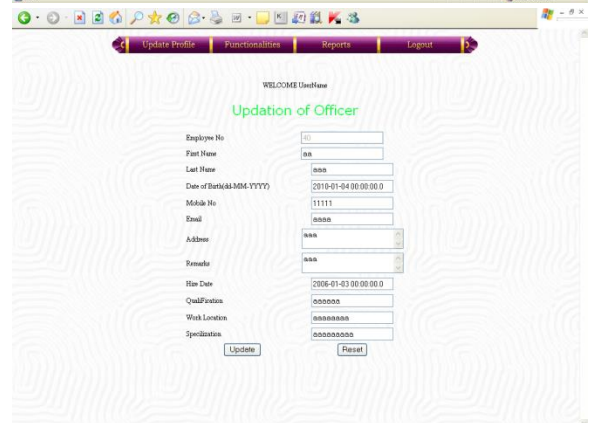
Update Profile Functionalities Reports Logout

WELCOME UserName

Updation of Officer

Employee No 40

First Name aa

Last Name aaa

Date of Birth(dd-MM-YYYY) 2010-01-04 00:00:00.0

Mobile No 11111

Email aaaa

Address aaa

Remarks aaa

Hire Date 2006-01-03 00:00:00.0

QualiFication aaaaaa

Work Location aaaaaaaa

Specilization aaaaaaaaa

Update Reset